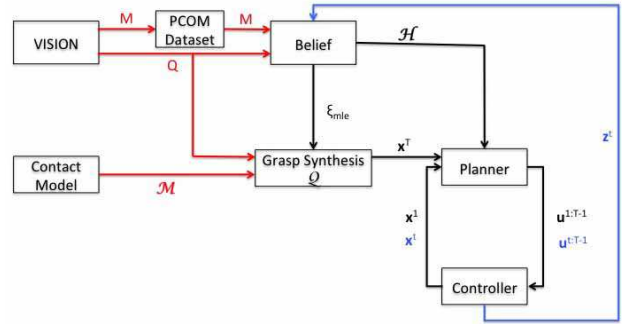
VISION

M

PCOM Dataset

M

Belief

$\mathcal{H}$

Q

$\xi_{mle}$

Contact Model

$\mathcal{M}$

Grasp Synthesis $\mathcal{Q}$

$\mathbf{x}^T$

Planner

$\mathbf{z}^t$

$\mathbf{x}^1$

$\mathbf{x}^t$

$\mathbf{u}^{1:T-1}$

$\mathbf{u}^{t:T-1}$

Controller